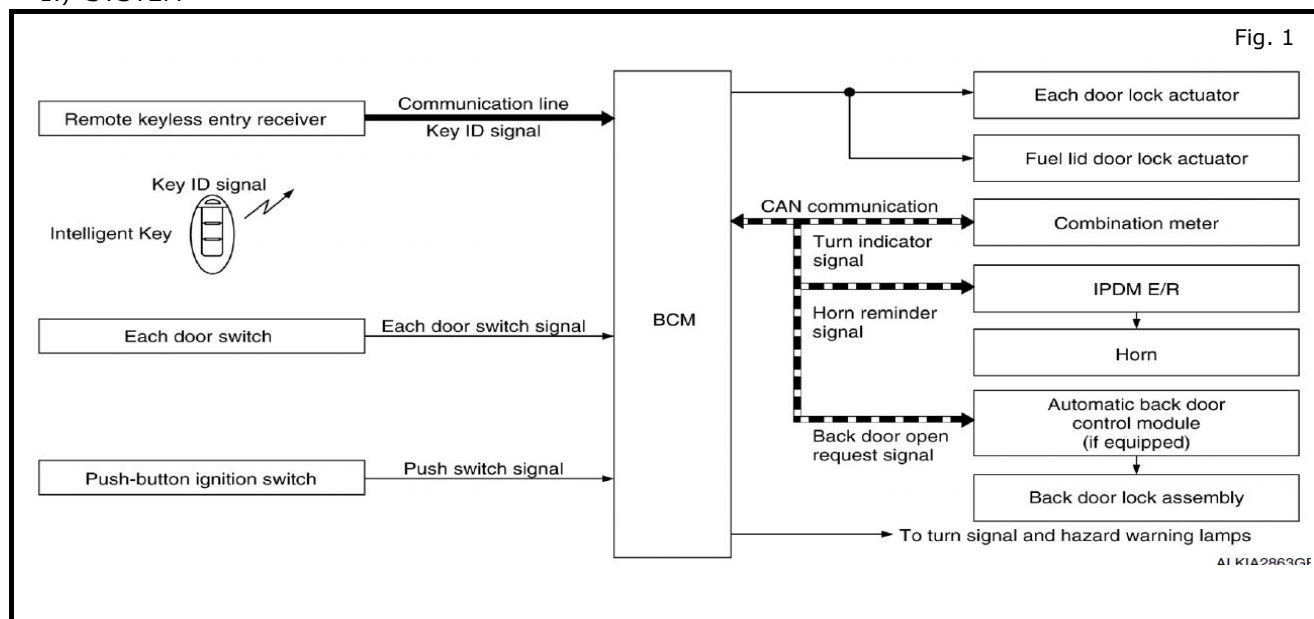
Fig. 1

Remote keyless entry receiver

Communication line

Key ID signal

Key ID signal

Intelligent Key

Each door switch

Each door switch signal

Push-button ignition switch

Push switch signal

BCM

Each door lock actuator

Fuel lid door lock actuator

CAN communication

Combination meter

Turn indicator signal

IPDM E/R

Horn reminder signal

Horn

Automatic back door control module (if equipped)

Back door open request signal

Back door lock assembly

To turn signal and hazard warning lamps

ALKIA2863G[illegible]